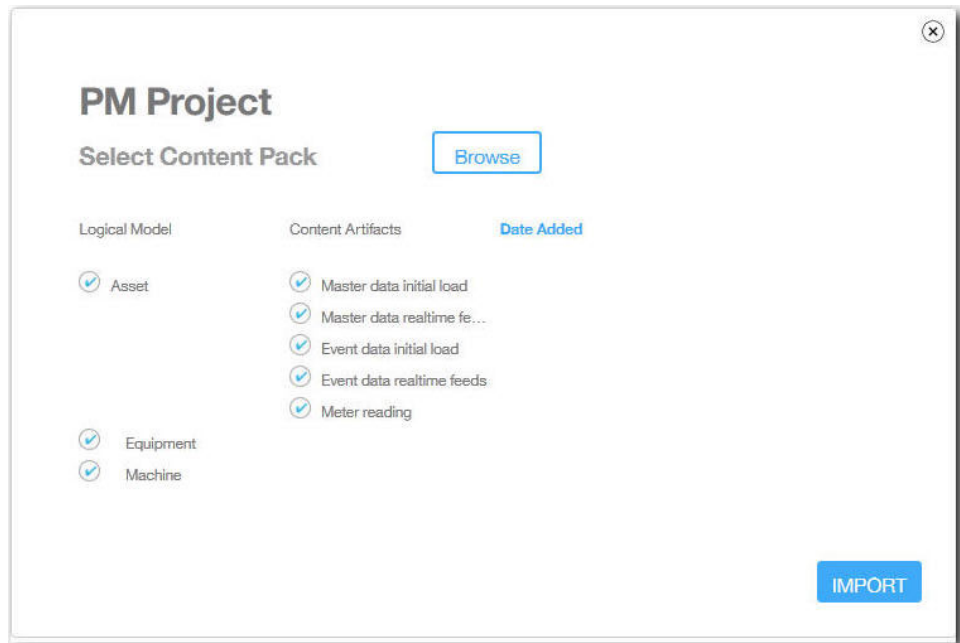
PM Project

Select Content Pack

Browse

Logical Model

Content Artifacts

Date Added

Asset

Master data initial load

Master data realtime fe…

Event data initial load

Event data realtime feeds

Meter reading

Equipment

Machine

IMPORT